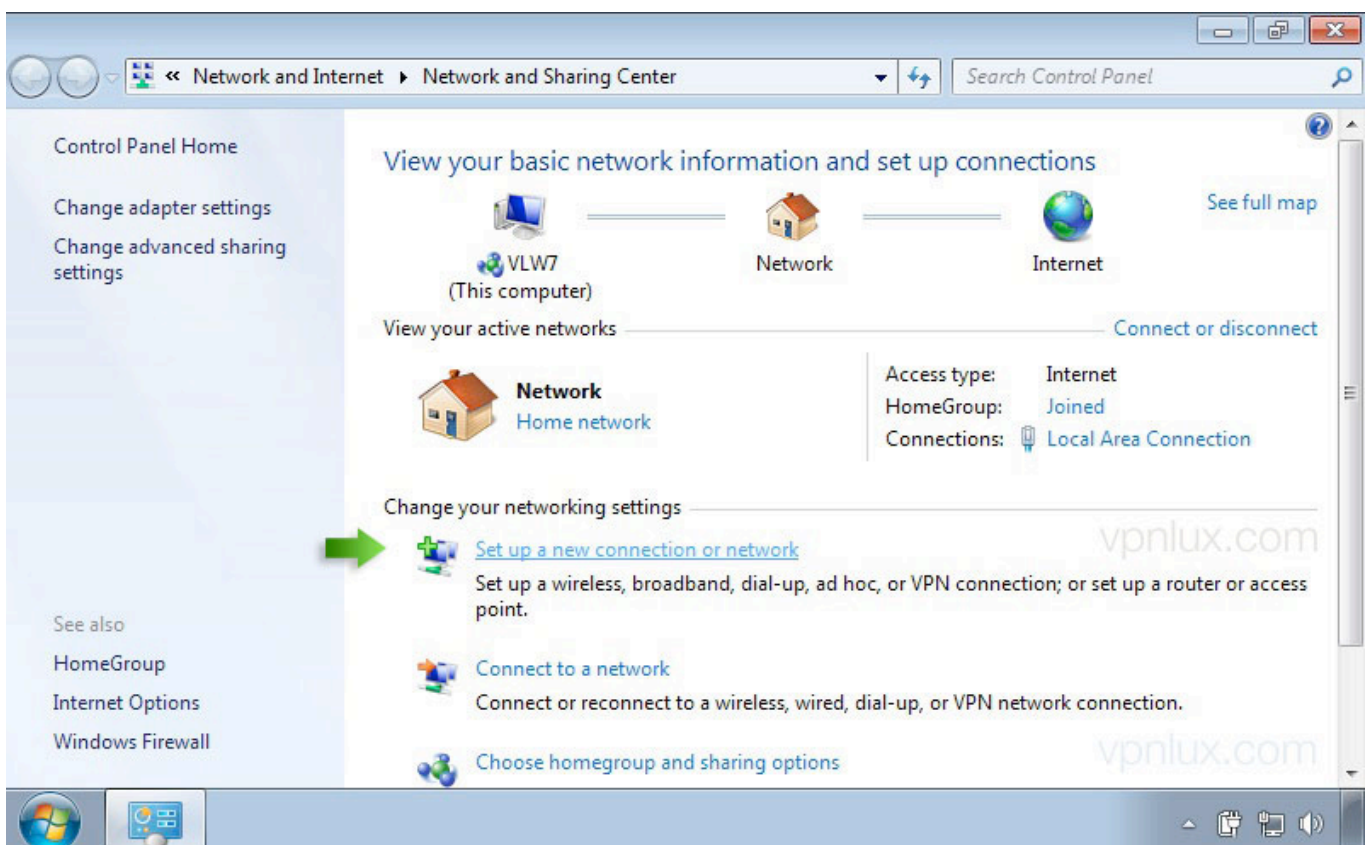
« Network and Internet ▸ Network and Sharing Center

Search Control Panel

Control Panel Home

Change adapter settings

Change advanced sharing settings

View your basic network information and set up connections

See full map

VLW7
(This computer)

Network

Internet

View your active networks

Connect or disconnect

Network
Home network

Access type: Internet
HomeGroup: Joined
Connections: Local Area Connection

Change your networking settings

vpnlux.com

Set up a new connection or network
Set up a wireless, broadband, dial-up, ad hoc, or VPN connection; or set up a router or access point.

Connect to a network
Connect or reconnect to a wireless, wired, dial-up, or VPN network connection.

Choose homegroup and sharing options

vpnlux.com

See also

HomeGroup

Internet Options

Windows Firewall